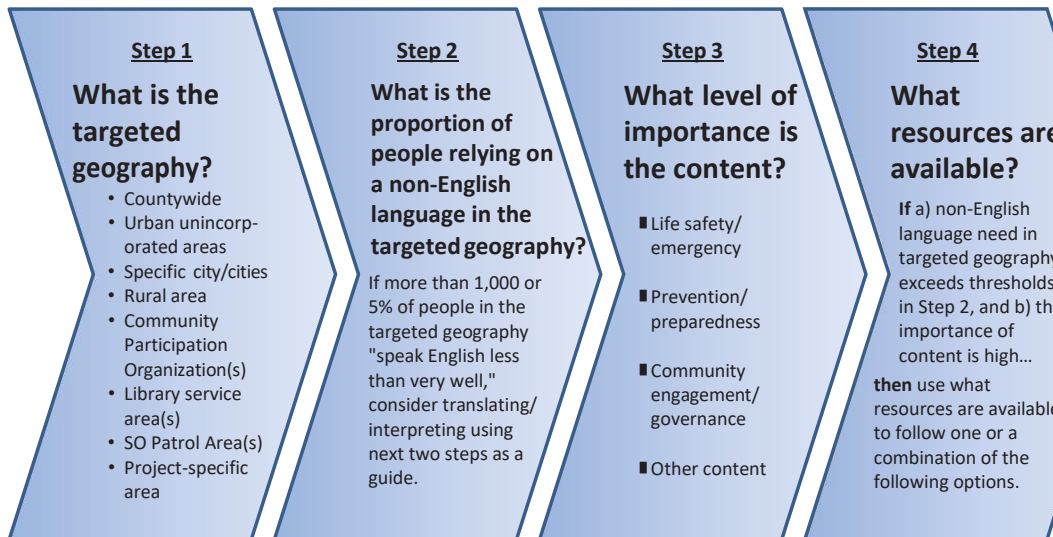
Step 1

What is the targeted geography?

- Countywide
- Urban unincorporated areas
- Specific city/cities
- Rural area
- Community Participation Organization(s)
- Library service area(s)
- SO Patrol Area(s)
- Project-specific area

Step 2

What is the proportion of people relying on a non-English language in the targeted geography?

If more than 1,000 or 5% of people in the targeted geography "speak English less than very well," consider translating/ interpreting using next two steps as a guide.

Step 3

What level of importance is the content?

- Life safety/ emergency
- Prevention/ preparedness
- Community engagement/ governance
- Other content

Step 4

What resources are available?

If a) non-English language need in targeted geography exceeds thresholds in Step 2, and b) th importance of content is high…

then use what resources are available to follow one or a combination of the following options.